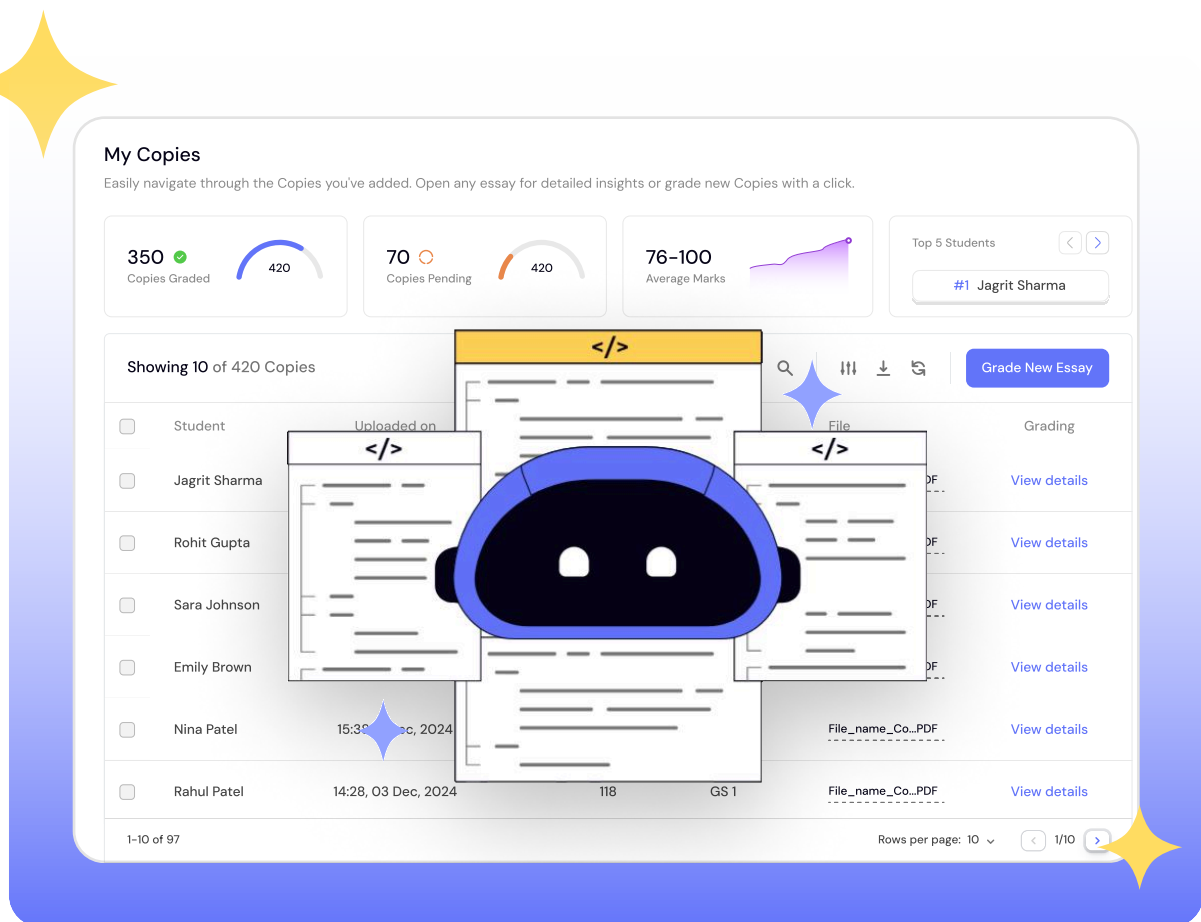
My Copies

Easily navigate through the Copies you've added. Open any essay for detailed insights or grade new Copies with a click.

350 Copies Graded 420

70 Copies Pending 420

76-100 Average Marks

Top 5 Students

#1 Jagrit Sharma

Showing 10 of 420 Copies

Grade New Essay

| | Student | Uploaded on | | | File | Grading |
|---|---|---|---|---|---|---|
| | Jagrit Sharma | | | | PDF | View details |
| | Rohit Gupta | | | | PDF | View details |
| | Sara Johnson | | | | PDF | View details |
| | Emily Brown | | | | PDF | View details |
| | Nina Patel | 15:3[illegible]c, 2024 | | | File_name_Co...PDF | View details |
| | Rahul Patel | 14:28, 03 Dec, 2024 | 118 | GS 1 | File_name_Co...PDF | View details |

</>

</>

</>

1-10 of 97

Rows per page: 10

1/10